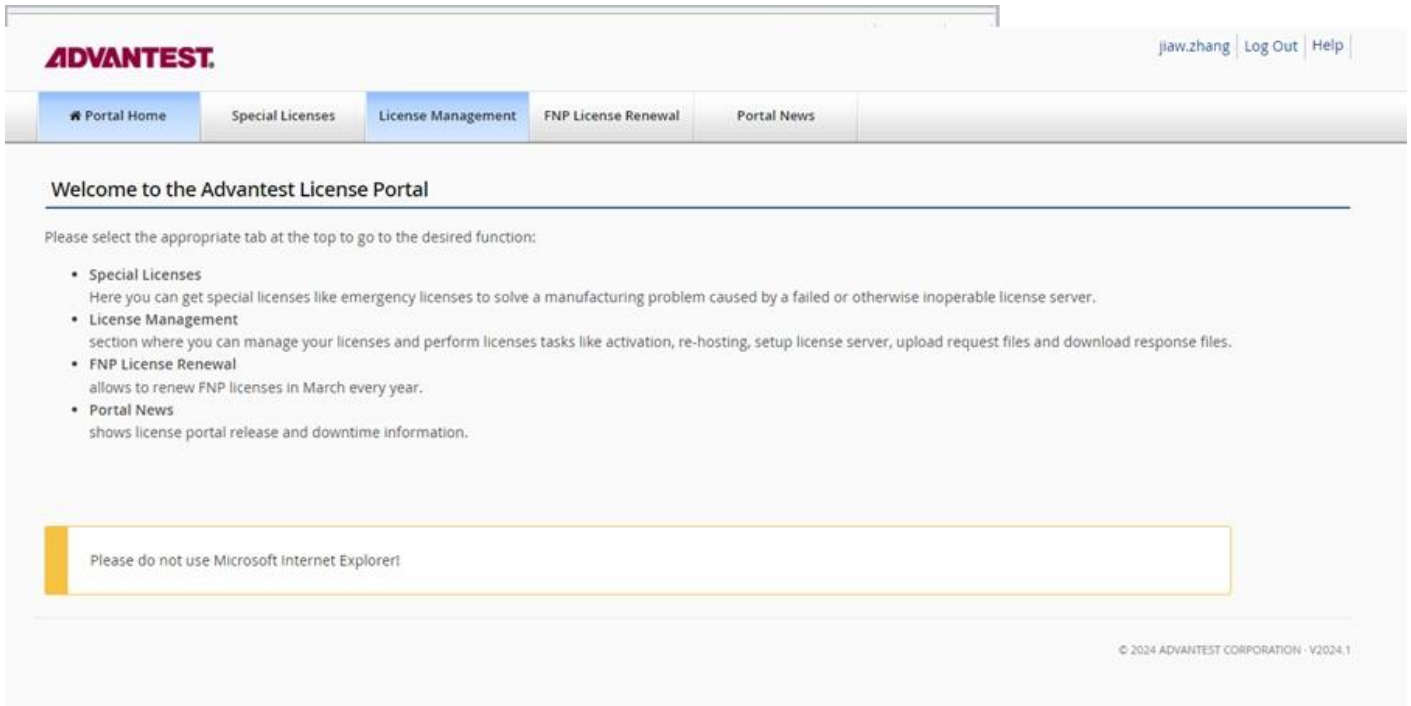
ADVANTEST.

jiaw.zhang | Log Out | Help

Portal Home | Special Licenses | License Management | FNP License Renewal | Portal News

Welcome to the Advantest License Portal

Please select the appropriate tab at the top to go to the desired function:

• Special Licenses
Here you can get special licenses like emergency licenses to solve a manufacturing problem caused by a failed or otherwise inoperable license server.
• License Management
section where you can manage your licenses and perform licenses tasks like activation, re-hosting, setup license server, upload request files and download response files.
• FNP License Renewal
allows to renew FNP licenses in March every year.
• Portal News
shows license portal release and downtime information.

Please do not use Microsoft Internet Explorer!

© 2024 ADVANTEST CORPORATION · V2024.1